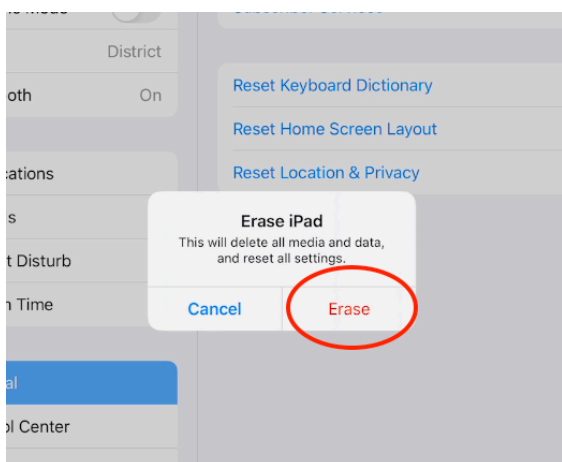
District

ooth On

cations

s

t Disturb

n Time

al

ol Center

Reset Keyboard Dictionary

Reset Home Screen Layout

Reset Location & Privacy

Erase iPad

This will delete all media and data, and reset all settings.

Cancel

Erase